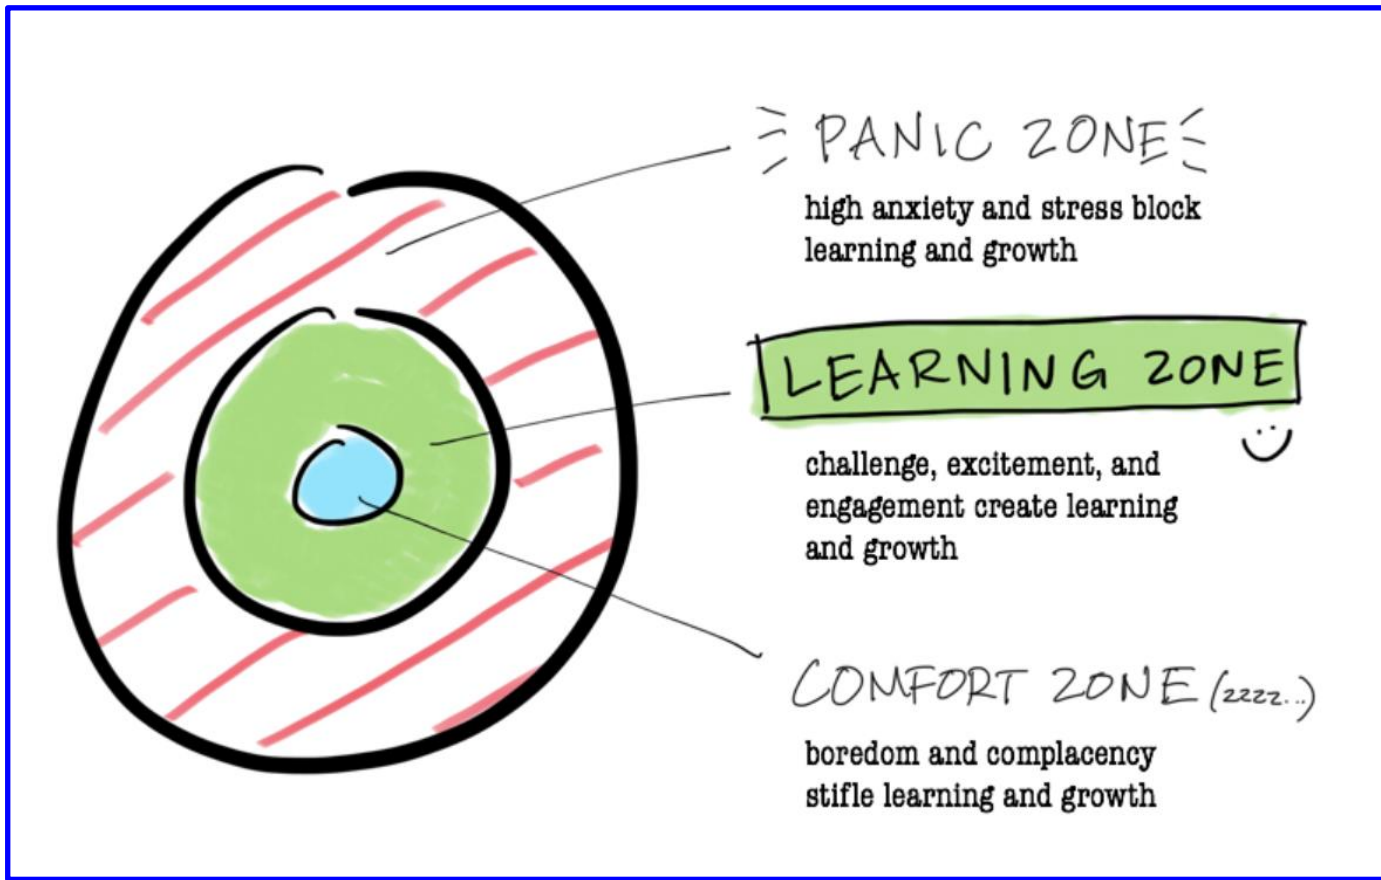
PANIC ZONE

high anxiety and stress block learning and growth

LEARNING ZONE

challenge, excitement, and engagement create learning and growth

COMFORT ZONE (zzzz...)

boredom and complacency stifle learning and growth